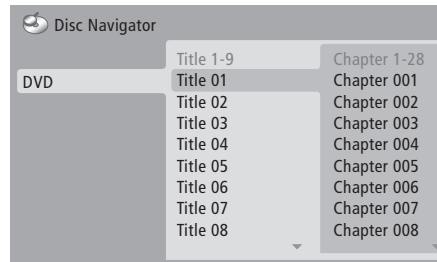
Disc Navigator

DVD

Title 1-9
Title 01
Title 02
Title 03
Title 04
Title 05
Title 06
Title 07
Title 08

Chapter 1-28
Chapter 001
Chapter 002
Chapter 003
Chapter 004
Chapter 005
Chapter 006
Chapter 007
Chapter 008